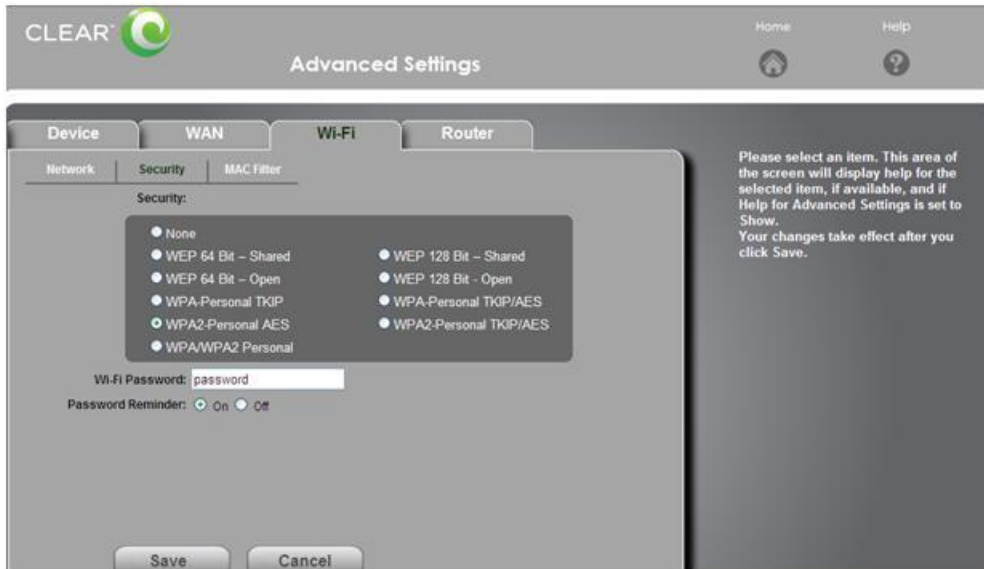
CLEAR

Advanced Settings

Home

Help

Device

WAN

Wi-Fi

Router

Network

Security

MAC Filter

Security:

None

WEP 64 Bit – Shared

WEP 128 Bit – Shared

WEP 64 Bit – Open

WEP 128 Bit - Open

WPA-Personal TKIP

WPA-Personal TKIP/AES

WPA2-Personal AES

WPA2-Personal TKIP/AES

WPA/WPA2 Personal

Wi-Fi Password: password

Password Reminder: On Off

Save

Cancel

Please select an item. This area of the screen will display help for the selected item, if available, and if Help for Advanced Settings is set to Show.
Your changes take effect after you click Save.